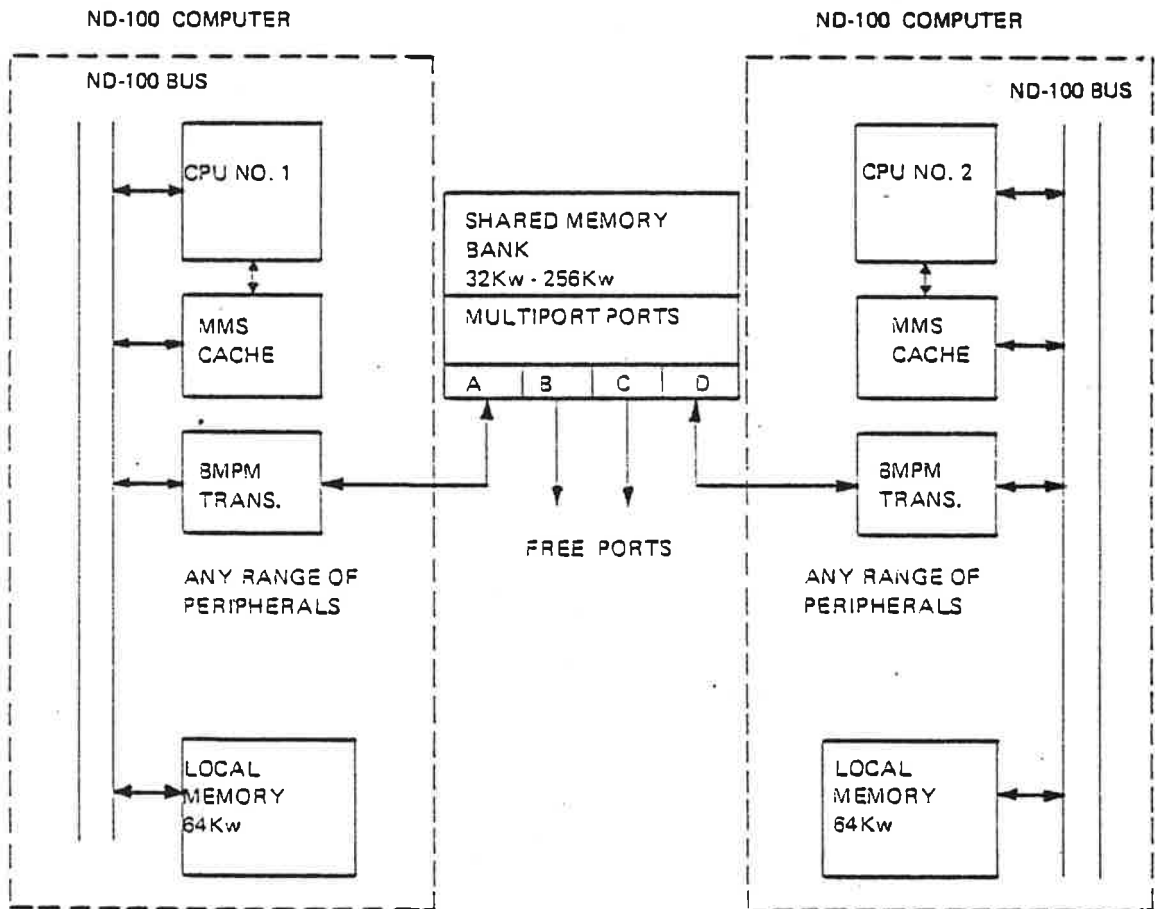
ND-100 COMPUTER

ND-100 BUS

CPU NO. 1

MMS CACHE

BMPM TRANS.

ANY RANGE OF PERIPHERALS

LOCAL MEMORY 64Kw

SHARED MEMORY BANK 32Kw - 256Kw

MULTIPORT PORTS

| A | B | C | D |
|---|---|---|---|

FREE PORTS

ND-100 COMPUTER

ND-100 BUS

CPU NO. 2

MMS CACHE

BMPM TRANS.

ANY RANGE OF PERIPHERALS

LOCAL MEMORY 64Kw